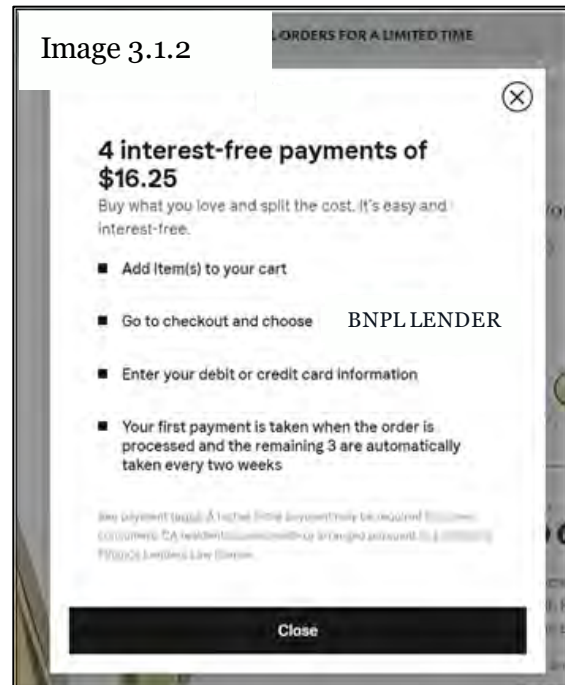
Image 3.1.2

ORDERS FOR A LIMITED TIME

4 interest-free payments of $16.25

Buy what you love and split the cost. It's easy and interest-free.

■ Add item(s) to your cart

■ Go to checkout and choose BNPL LENDER

■ Enter your debit or credit card information

■ Your first payment is taken when the order is processed and the remaining 3 are automatically taken every two weeks

See payment terms. A higher initial payment may be required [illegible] consumers. CA residents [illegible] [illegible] Finance Lenders Law license.

Close